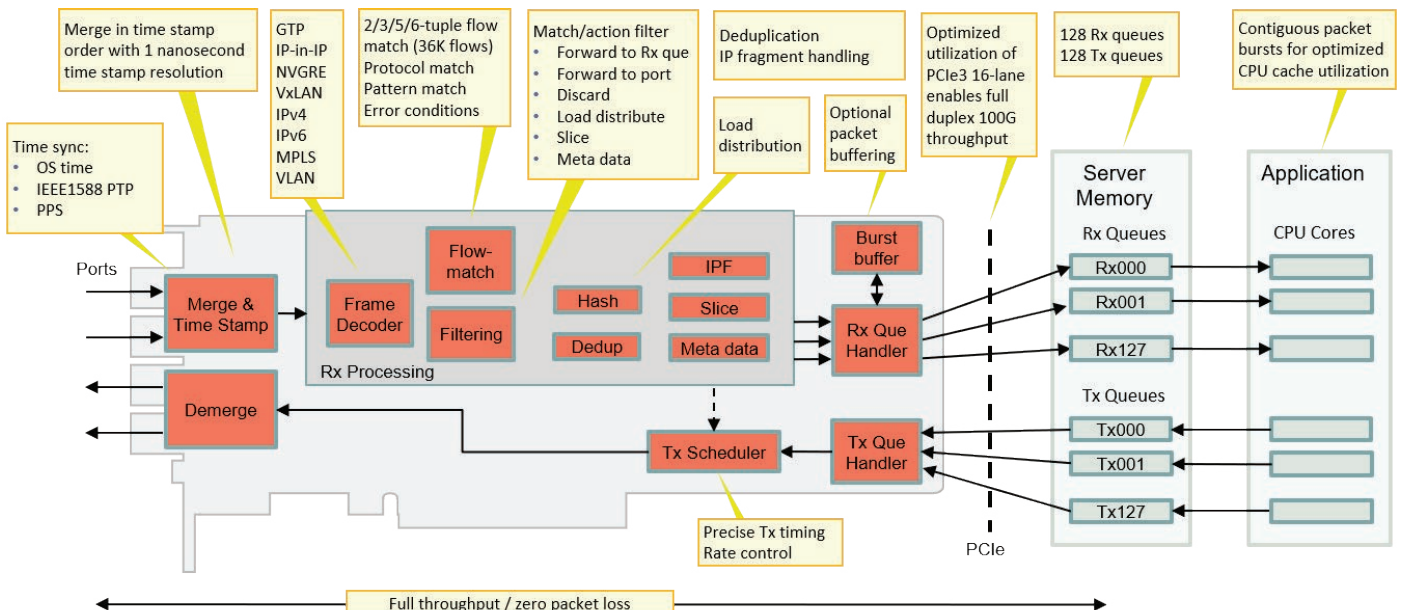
Merge in time stamp order with 1 nanosecond time stamp resolution

GTP
IP-in-IP
NVGRE
VxLAN
IPv4
IPv6
MPLS
VLAN

2/3/5/6-tuple flow match (36K flows)
Protocol match
Pattern match
Error conditions

Match/action filter
• Forward to Rx que
• Forward to port
• Discard
• Load distribute
• Slice
• Meta data

Deduplication
IP fragment handling

Optimized utilization of PCIe3 16-lane enables full duplex 100G throughput

128 Rx queues
128 Tx queues

Contiguous packet bursts for optimized CPU cache utilization

Time sync:
• OS time
• IEEE1588 PTP
• PPS

Load distribution

Optional packet buffering

Server Memory

Application

Ports

Merge & Time Stamp

Frame Decoder

Flow-match

Filtering

Hash

Dedup

IPF

Slice

Meta data

Burst buffer

Rx Que Handler

Rx Processing

Rx Queues

Rx000

Rx001

Rx127

CPU Cores

Demerge

Tx Scheduler

Tx Que Handler

Tx Queues

Tx000

Tx001

Tx127

Precise Tx timing
Rate control

PCIe

Full throughput / zero packet loss